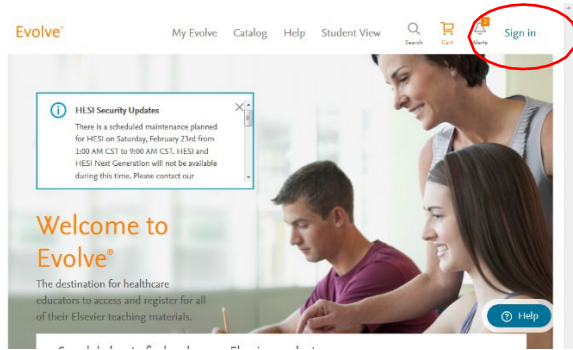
Evolve®

My Evolve Catalog Help Student View Search Cart 2 Alerts Sign in

HESI Security Updates

There is a scheduled maintenance planned for HESI on Saturday, February 23rd from 1:00 AM CST to 9:00 AM CST. HESI and HESI Next Generation will not be available during this time. Please contact our

Welcome to Evolve®

The destination for healthcare educators to access and register for all of their Elsevier teaching materials.

Help

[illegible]